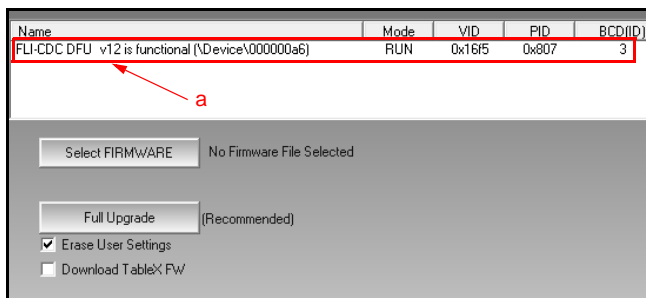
| Name | Mode | VID | PID | BCD(ID) |
|---|---|---|---|---|
| FLI-CDC DFU v12 is functional (\Device\000000a6) | RUN | 0x16f5 | 0x807 | 3 |

a

Select FIRMWARE

No Firmware File Selected

Full Upgrade

(Recommended)

Erase User Settings

Download TableX FW